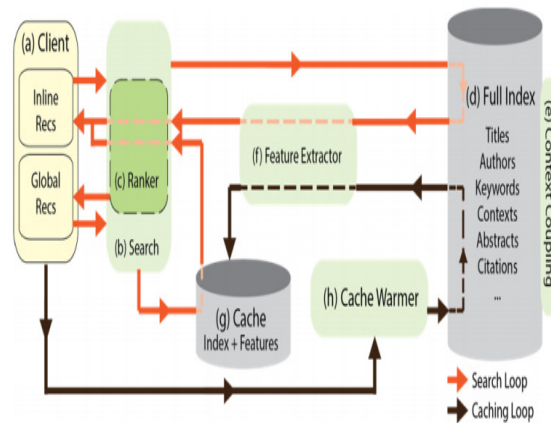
(a) Client

Inline Recs

Global Recs

(c) Ranker

(b) Search

(f) Feature Extractor

(d) Full Index

Titles
Authors
Keywords
Contexts
Abstracts
Citations
...

(e) Context Coupling

(g) Cache
Index + Features

(h) Cache Warmer

Search Loop

Caching Loop